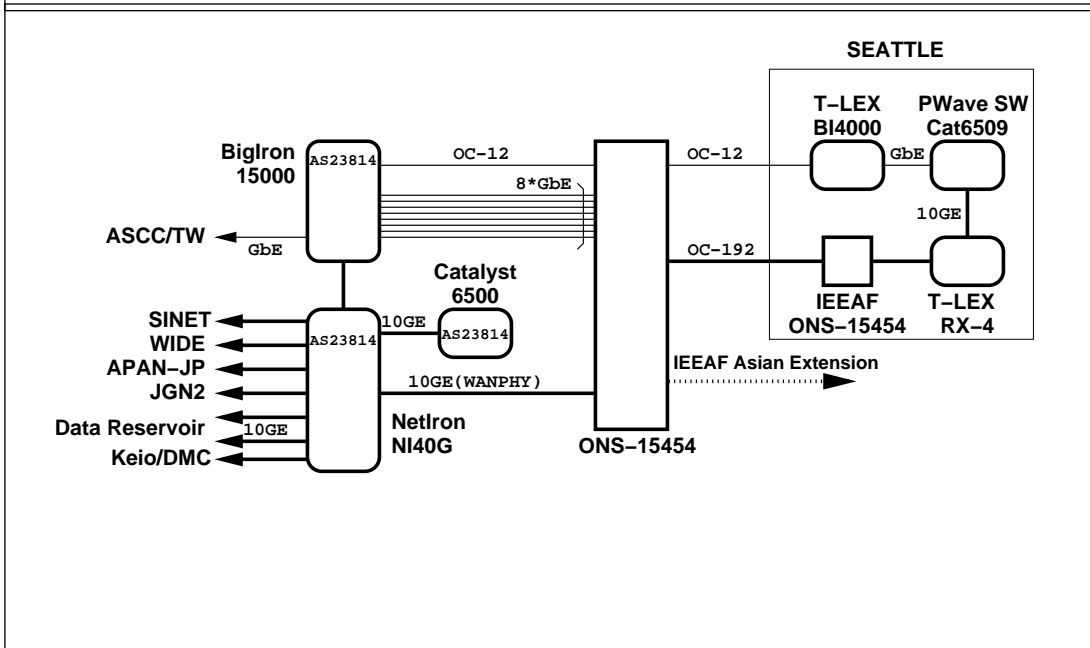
SEATTLE

T−LEX
BI4000

PWave SW
Cat6509

BigIron
15000

AS23814

OC−12

OC−12

GbE

8*GbE

10GE

ASCC/TW

GbE

OC−192

Catalyst
6500

SINET

WIDE

APAN−JP

JGN2

Data Reservoir

Keio/DMC

AS23814

10GE

AS23814

10GE

NetIron
NI40G

10GE(WANPHY)

IEEAF Asian Extension

ONS−15454

IEEAF
ONS−15454

T−LEX
RX−4